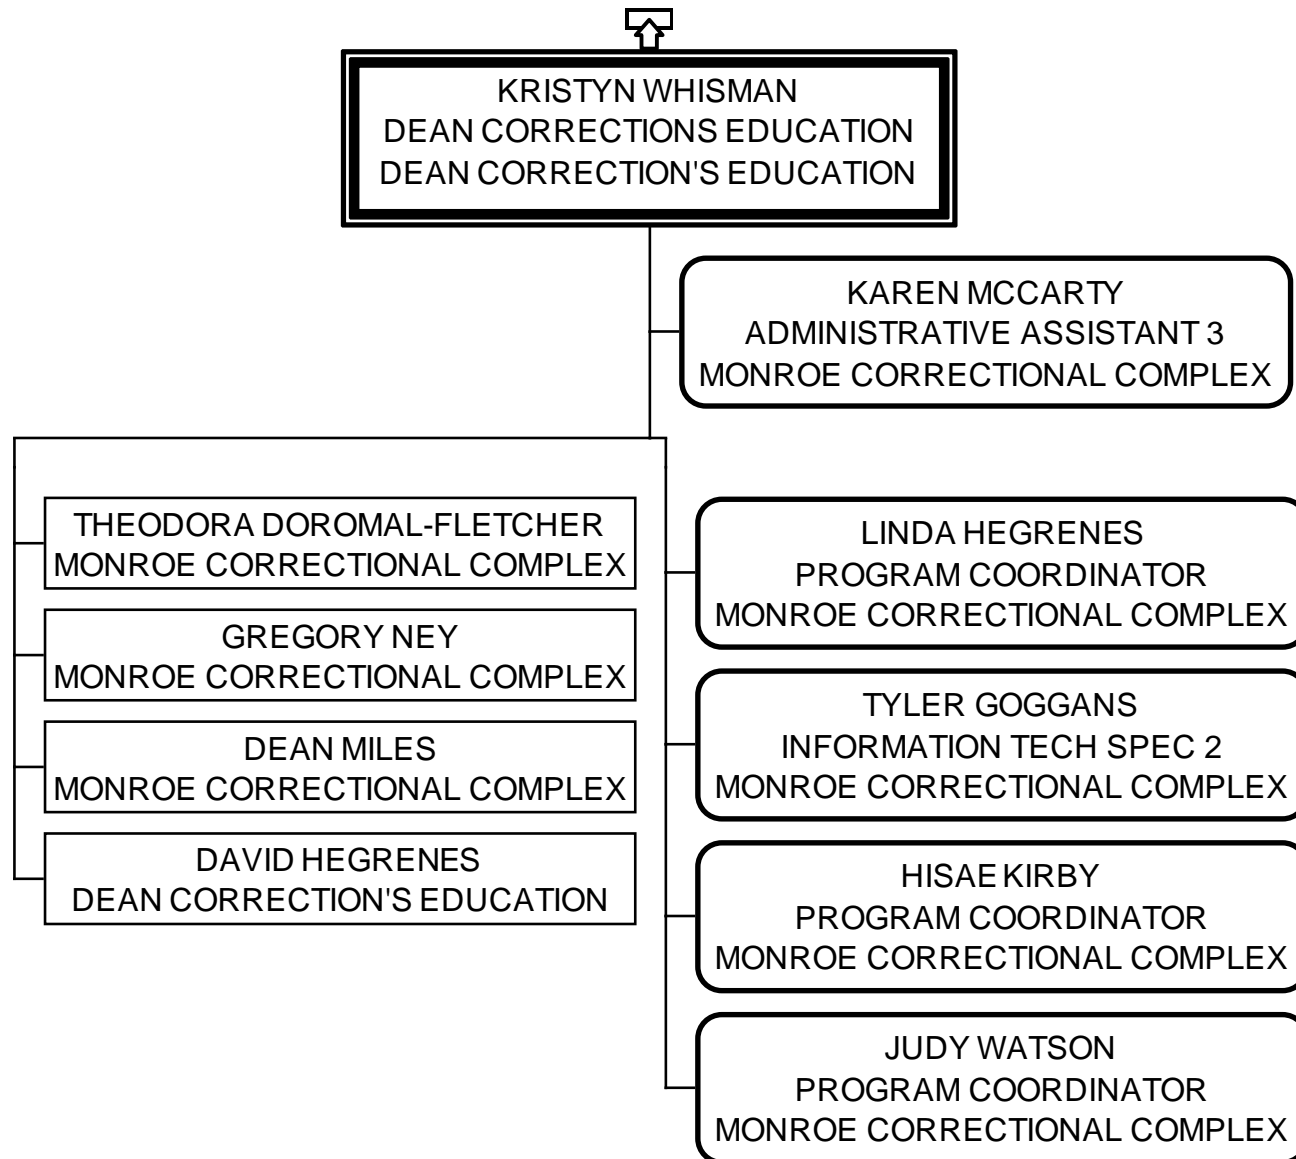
KRISTYN WHISMAN
DEAN CORRECTIONS EDUCATION
DEAN CORRECTION'S EDUCATION

KAREN MCCARTY
ADMINISTRATIVE ASSISTANT 3
MONROE CORRECTIONAL COMPLEX

THEODORA DOROMAL-FLETCHER
MONROE CORRECTIONAL COMPLEX

GREGORY NEY
MONROE CORRECTIONAL COMPLEX

DEAN MILES
MONROE CORRECTIONAL COMPLEX

DAVID HEGRENES
DEAN CORRECTION'S EDUCATION

LINDA HEGRENES
PROGRAM COORDINATOR
MONROE CORRECTIONAL COMPLEX

TYLER GOGGANS
INFORMATION TECH SPEC 2
MONROE CORRECTIONAL COMPLEX

HISAE KIRBY
PROGRAM COORDINATOR
MONROE CORRECTIONAL COMPLEX

JUDY WATSON
PROGRAM COORDINATOR
MONROE CORRECTIONAL COMPLEX